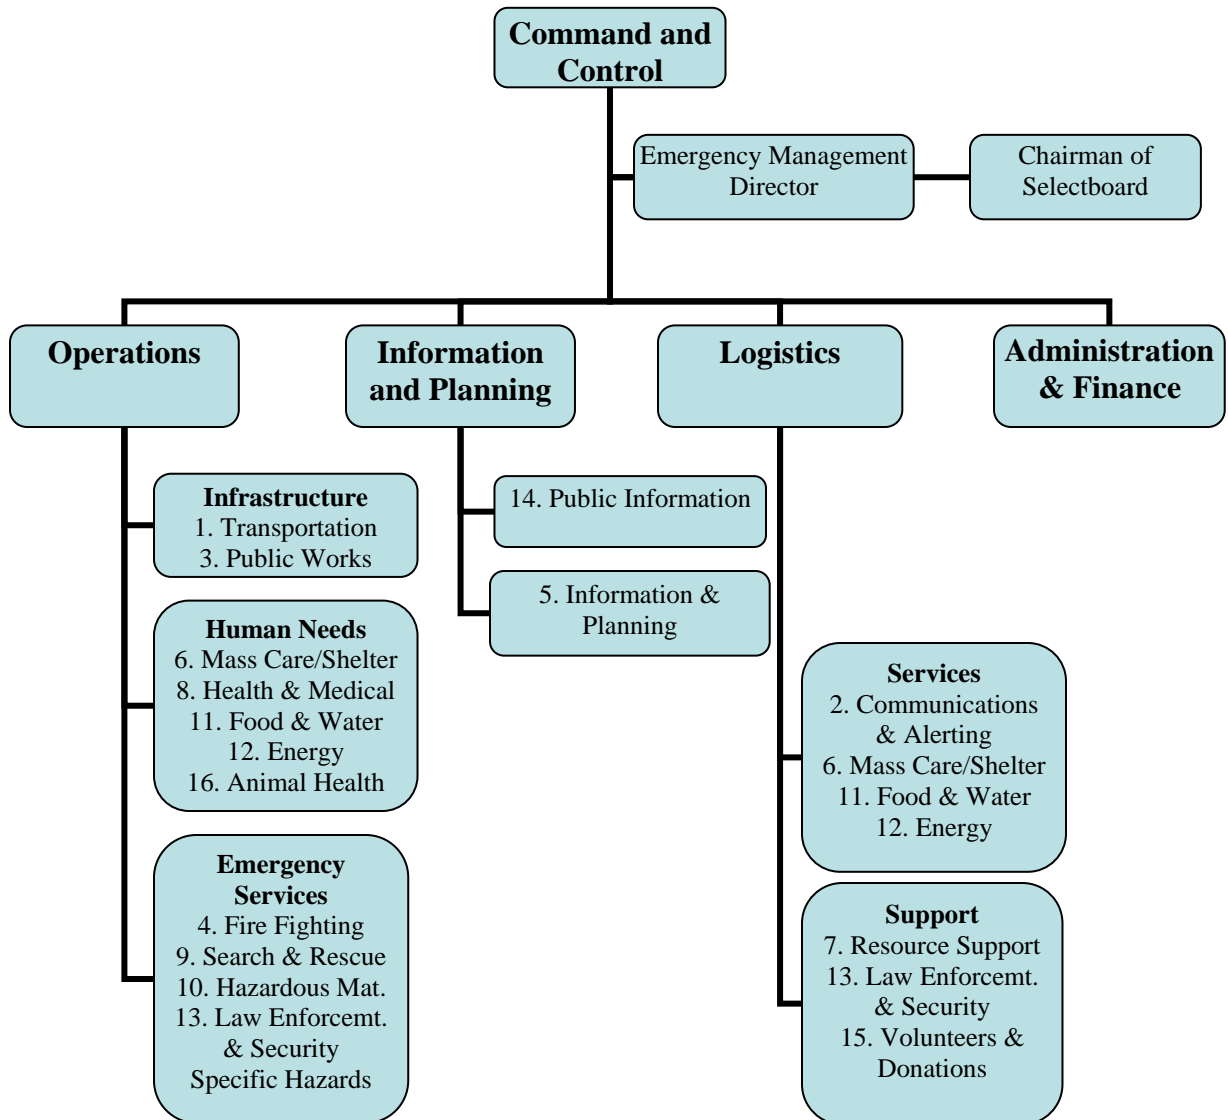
Command and Control

Emergency Management Director

Chairman of Selectboard

Operations

Information and Planning

Logistics

Administration & Finance

Infrastructure
1. Transportation
3. Public Works

Human Needs
6. Mass Care/Shelter
8. Health & Medical
11. Food & Water
12. Energy
16. Animal Health

Emergency Services
4. Fire Fighting
9. Search & Rescue
10. Hazardous Mat.
13. Law Enforcemt. & Security
Specific Hazards

14. Public Information

5. Information & Planning

Services
2. Communications & Alerting
6. Mass Care/Shelter
11. Food & Water
12. Energy

Support
7. Resource Support
13. Law Enforcemt. & Security
15. Volunteers & Donations